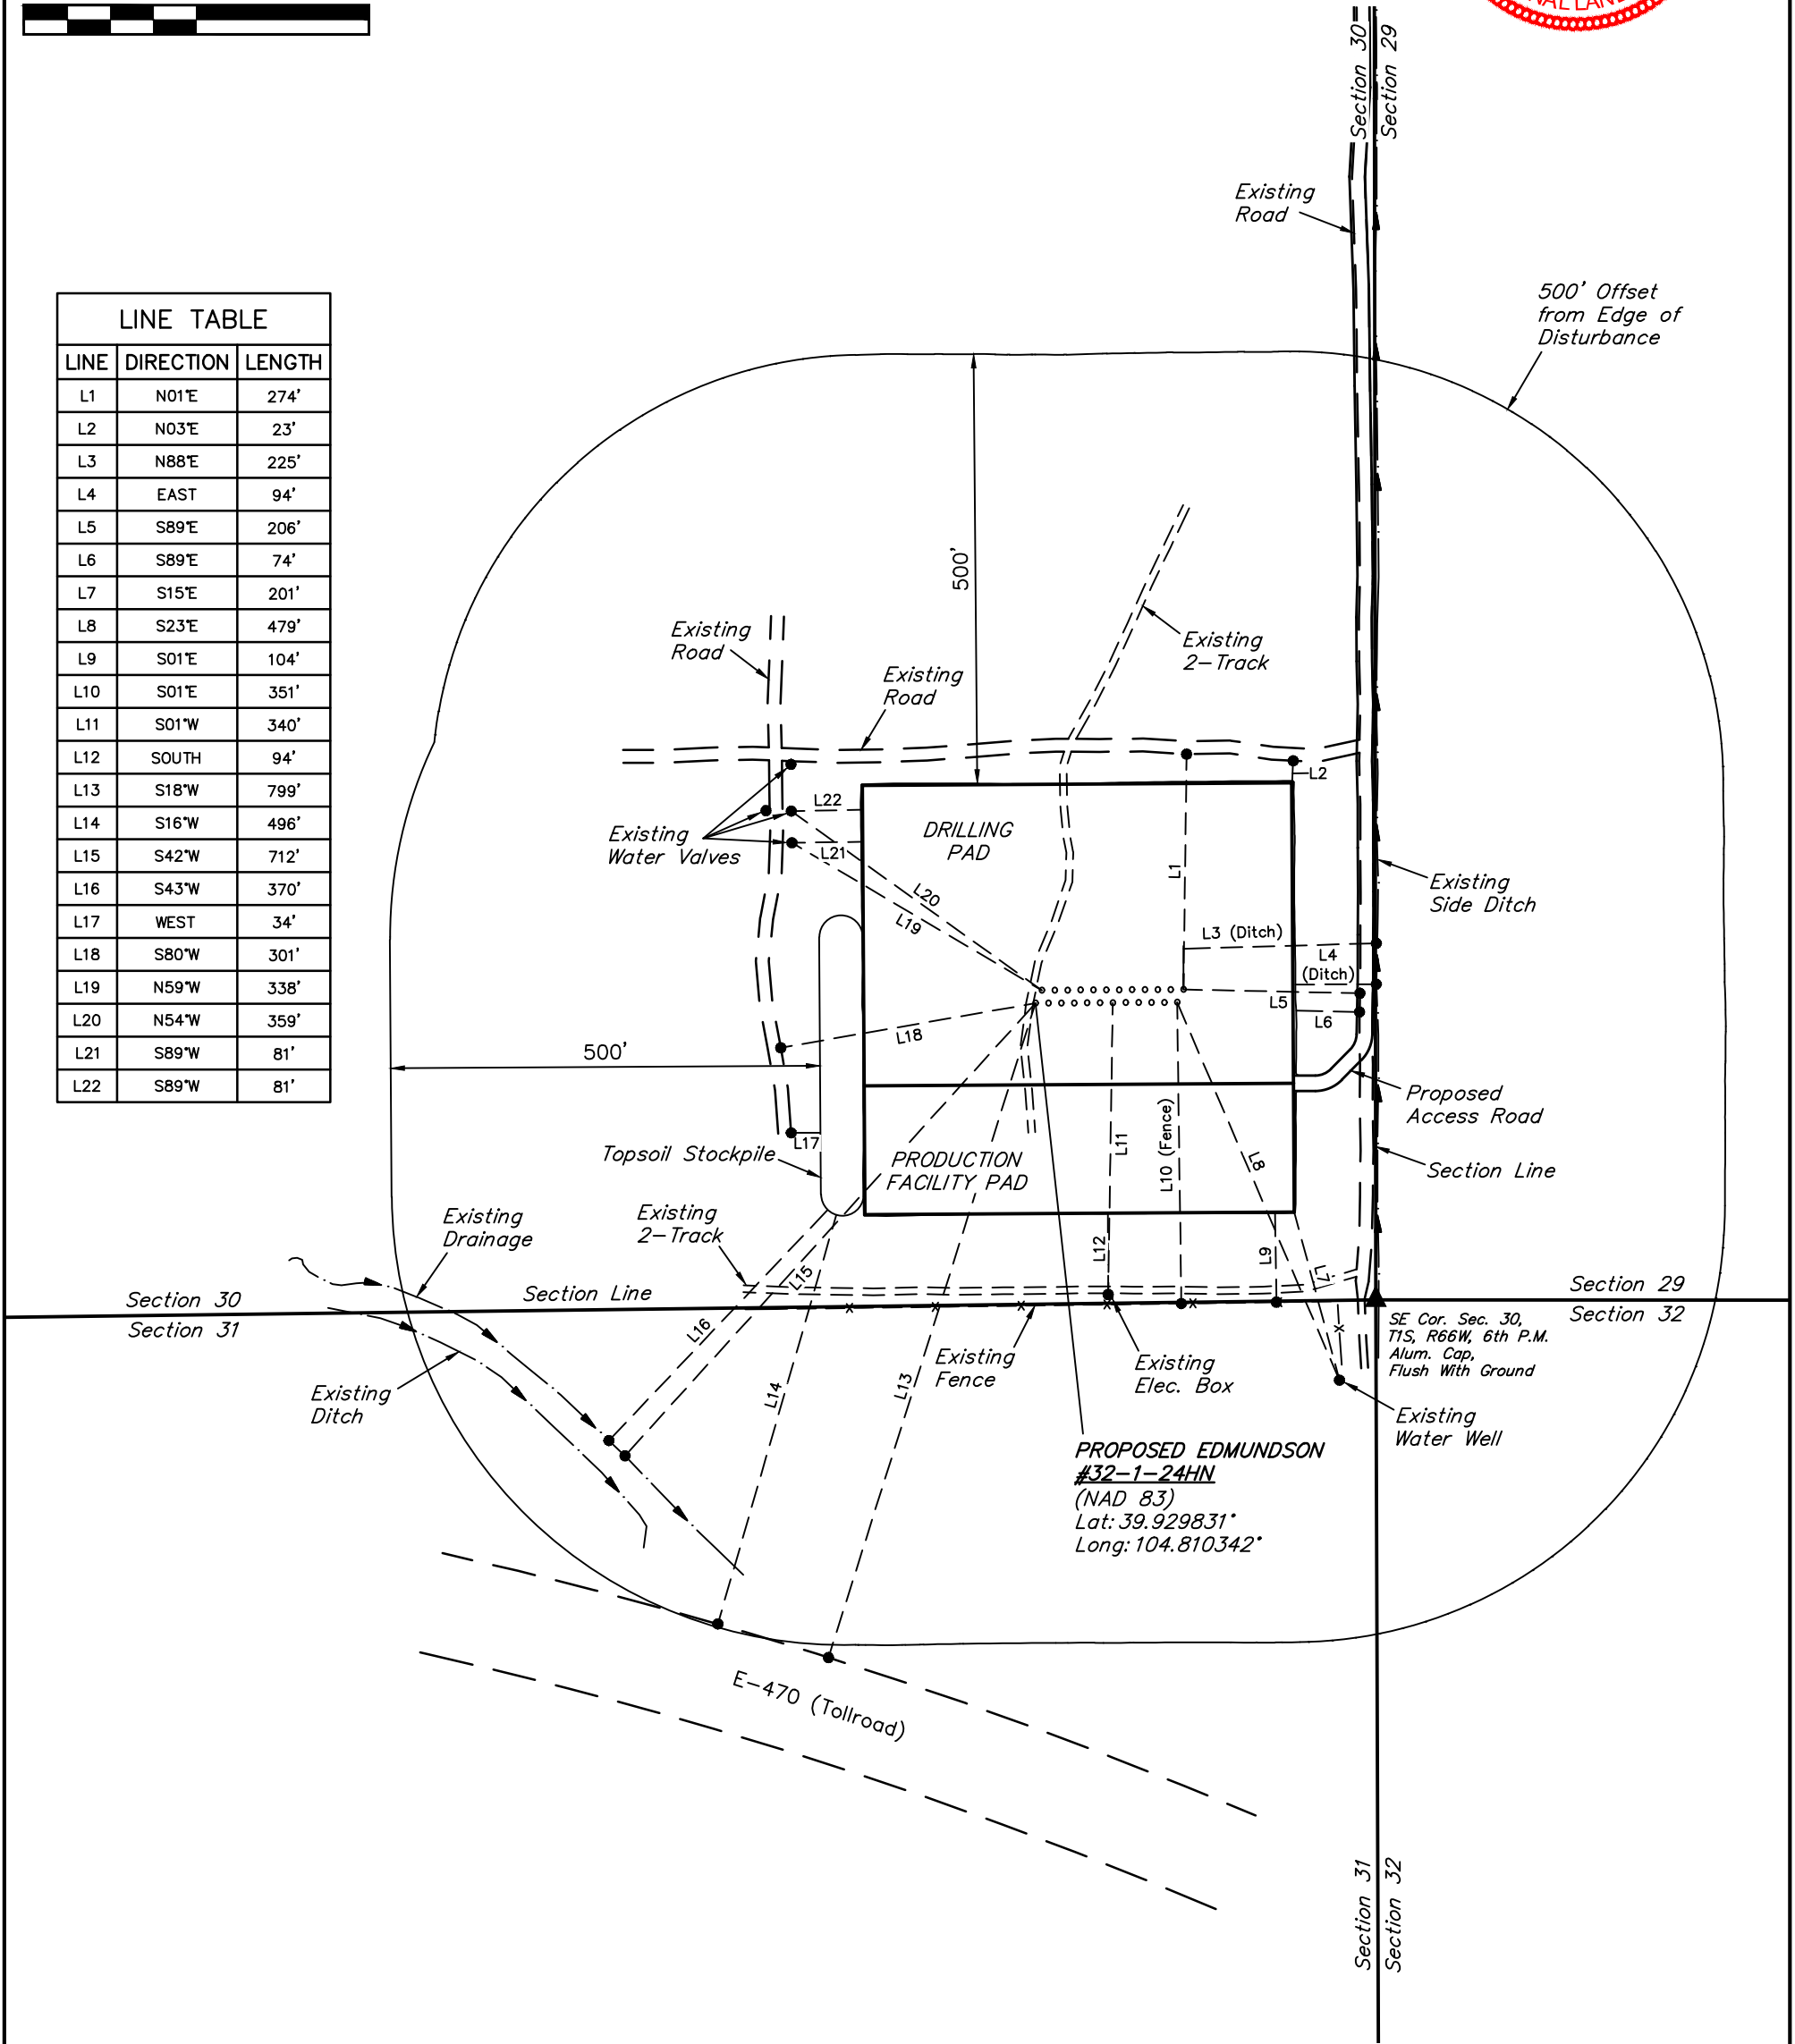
LINE TABLE

| LINE | DIRECTION | LENGTH |
|---|---|---|
| L1 | N01°E | 274' |
| L2 | N03°E | 23' |
| L3 | N88°E | 225' |
| L4 | EAST | 94' |
| L5 | S89°E | 206' |
| L6 | S89°E | 74' |
| L7 | S15°E | 201' |
| L8 | S23°E | 479' |
| L9 | S01°E | 104' |
| L10 | S01°E | 351' |
| L11 | S01°W | 340' |
| L12 | SOUTH | 94' |
| L13 | S18°W | 799' |
| L14 | S16°W | 496' |
| L15 | S42°W | 712' |
| L16 | S43°W | 370' |
| L17 | WEST | 34' |
| L18 | S80°W | 301' |
| L19 | N59°W | 338' |
| L20 | N54°W | 359' |
| L21 | S89°W | 81' |
| L22 | S89°W | 81' |

Section 30
Section 29

Existing Road

500' Offset from Edge of Disturbance

500'

Existing 2-Track

Existing Road

Existing Road

L2

DRILLING PAD

L22

L21

Existing Water Valves

L20

L19

L1

L3 (Ditch)

L4 (Ditch)

L5

L6

Existing Side Ditch

L18

500'

Proposed Access Road

L17

Topsoil Stockpile

PRODUCTION FACILITY PAD

L11

L10 (Fence)

L8

Section Line

Existing Drainage

Existing 2-Track

L15

L12

L9

L7

Section 30
Section 31

Section Line

Section 29
Section 32

L16

L14

L13

Existing Fence

Existing Elec. Box

SE Cor. Sec. 30, T1S, R66W, 6th P.M. Alum. Cap, Flush With Ground

Existing Ditch

Existing Water Well

PROPOSED EDMUNDSON #32-1-24HN
(NAD 83)
Lat: 39.929831°
Long: 104.810342°

E-470 (Tollroad)

Section 31
Section 32